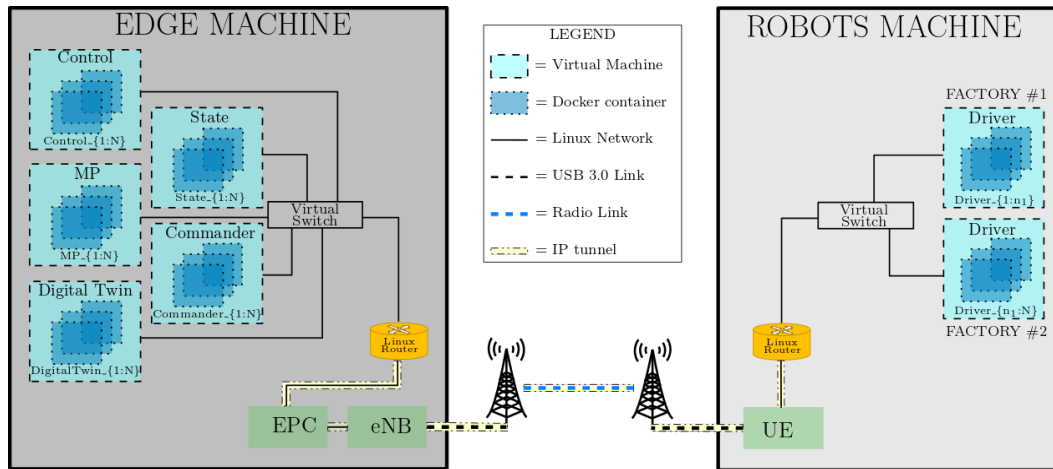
EDGE MACHINE

Control
Control_{1:N}

State
State_{1:N}

MP
MP_{1:N}

Virtual Switch

Commander
Commander_{1:N}

Digital Twin
DigitalTwin_{1:N}

Linux Router

EPC

eNB

LEGEND
= Virtual Machine
= Docker container
= Linux Network
= USB 3.0 Link
= Radio Link
= IP tunnel

ROBOTS MACHINE

FACTORY #1

Driver
Driver_{1:$n_1$}

Virtual Switch

Driver
Driver_{$n_1$:N}

FACTORY #2

Linux Router

UE